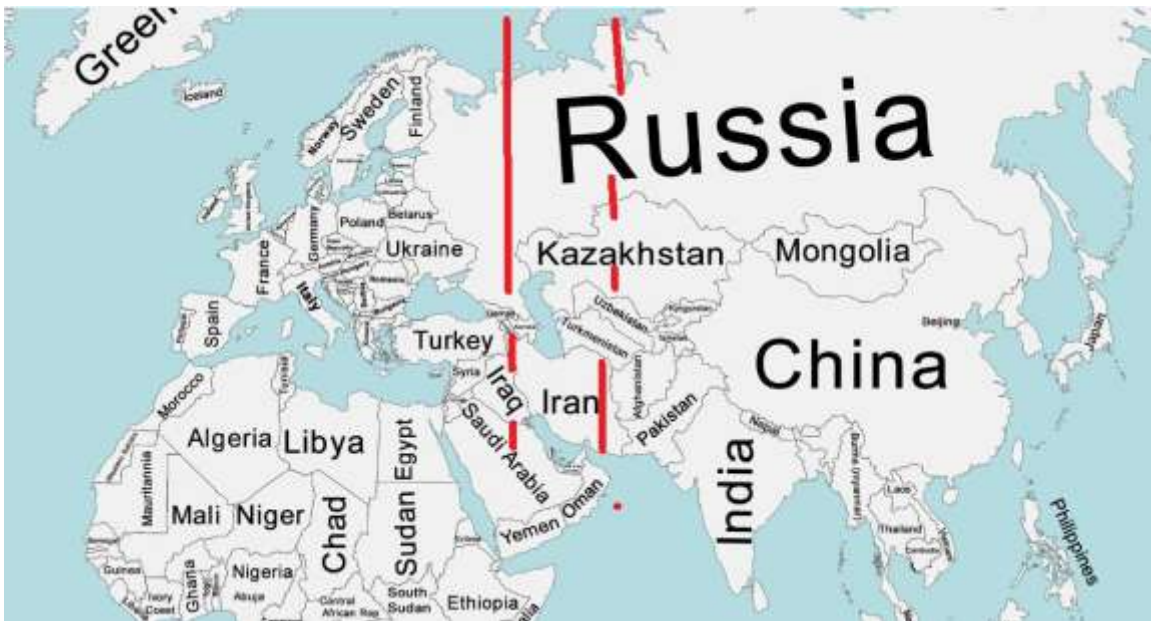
Greenl

Iceland

Norway

Sweden

Finland

Russia

Poland

Belarus

Germany

Ukraine

France

Romania

Italy

Spain

Portugal

Kazakhstan

Mongolia

Georgia

Uzbekistan

Kyrgyzstan

Turkmenistan

Beijing

Japan

Turkey

Tajikistan

Syria

Tunisia

Iraq

Iran

Afghanistan

China

Morocco

Pakistan

Saudi Arabia

Nepal

Algeria

Libya

Egypt

India

Mauritania

Bangladesh

Myanmar (Burma)

Mali

Niger

Chad

Sudan

Oman

Laos

Philippines

Yemen

Eritrea

Thailand

Cambodia

Vietnam

Guinea

Nigeria

Ghana

Ivory Coast

Abuja

Central African Rep.

South Sudan

Ethiopia